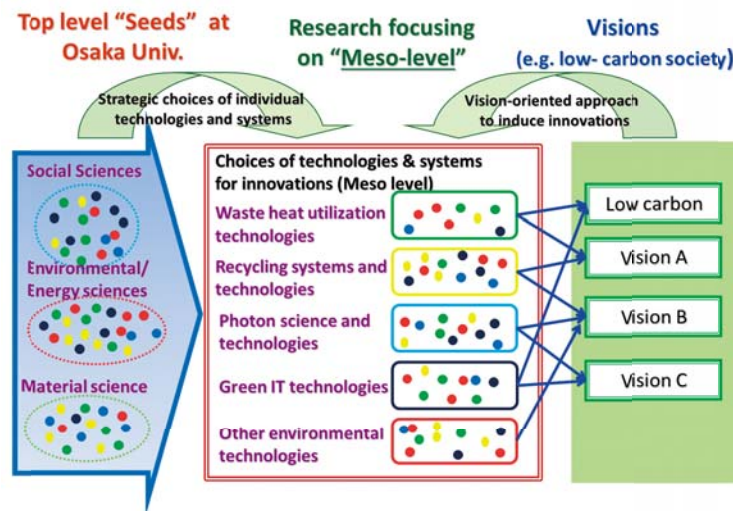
Top level "Seeds" at Osaka Univ.

Research focusing on "Meso-level"

Visions (e.g. low- carbon society)

Strategic choices of individual technologies and systems

Vision-oriented approach to induce innovations

Social Sciences

Environmental/ Energy sciences

Material science

Choices of technologies & systems for innovations (Meso level)

Waste heat utilization technologies

Recycling systems and technologies

Photon science and technologies

Green IT technologies

Other environmental technologies

Low carbon

Vision A

Vision B

Vision C